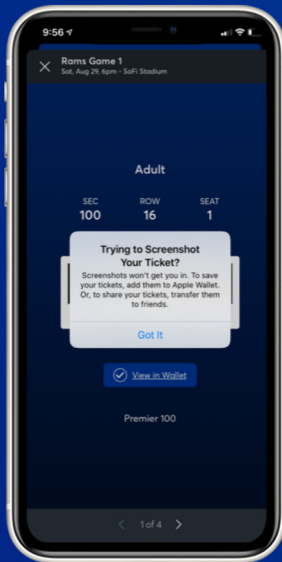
9:56

Rams Game 1
Sat, Aug 29, 6pm • SoFi Stadium

Adult

SEC
100

ROW
16

SEAT
1

Trying to Screenshot Your Ticket?
Screenshots won't get you in. To save your tickets, add them to Apple Wallet. Or, to share your tickets, transfer them to friends.

Got It

View in Wallet

Premier 100

1 of 4